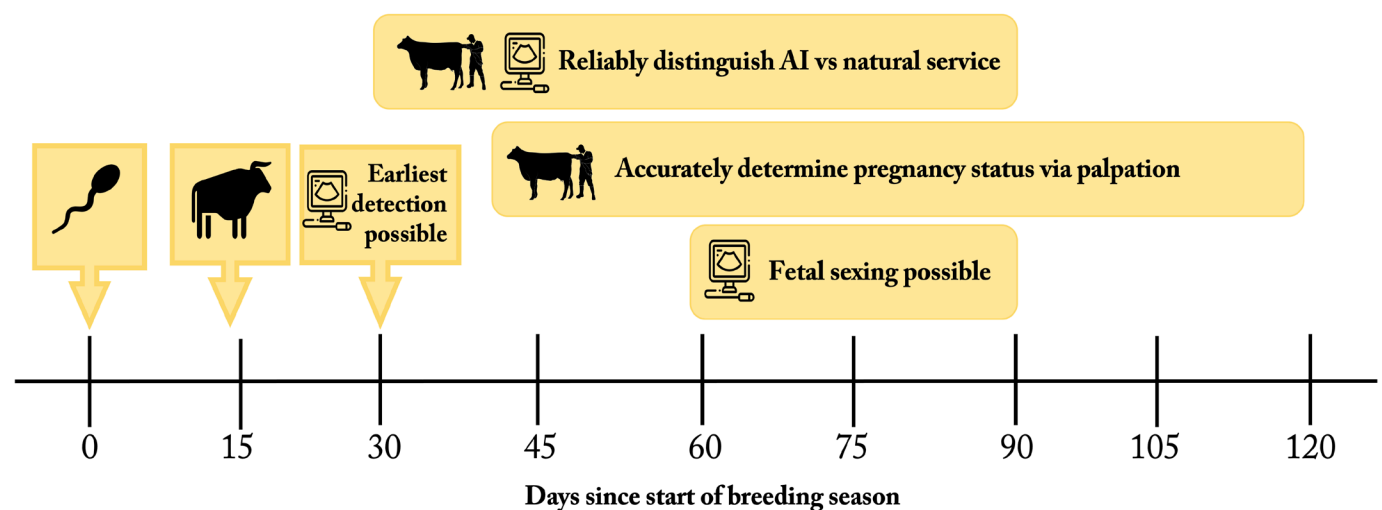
Reliably distinguish AI vs natural service

Earliest detection possible

Accurately determine pregnancy status via palpation

Fetal sexing possible

0 15 30 45 60 75 90 105 120

Days since start of breeding season